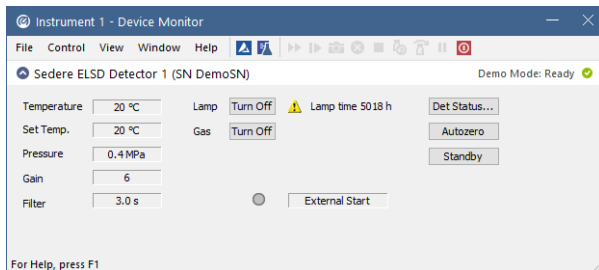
Instrument 1 - Device Monitor

File Control View Window Help

Sedere ELSD Detector 1 (SN DemoSN)

Demo Mode: Ready

Temperature 20 °C

Set Temp. 20 °C

Pressure 0.4 MPa

Gain 6

Filter 3.0 s

Lamp Turn Off

Lamp time 5018 h

Gas Turn Off

Det Status...

Autozero

Standby

External Start

For Help, press F1